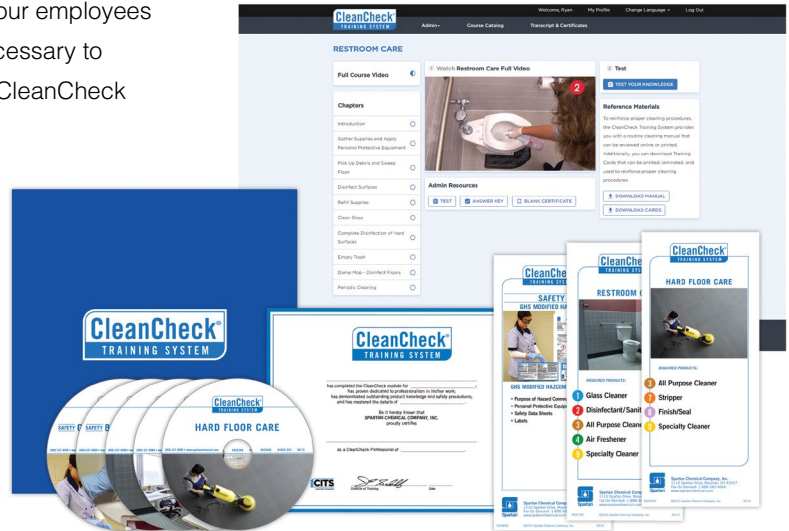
our employees
cessary to
CleanCheck

CleanCheck® TRAINING SYSTEM

Welcome, Ryan   My Profile   Change Language   Log Out

Admin   Course Catalog   Transcript & Certificates

RESTROOM CARE

Full Course Video

Chapters

Introduction

Gather Supplies and Apply Personal Protective Equipment

Pick Up Debris and Sweep Floor

Disinfect Surfaces

Refill Supplies

Clean Glass

Complete Disinfection of Hard Surfaces

Empty Trash

Damp Mop - Disinfect Floors

Periodic Cleaning

1 Watch Restroom Care Full Video

2

Admin Resources

TEST   ANSWER KEY   BLANK CERTIFICATE

2 Test

TEST YOUR KNOWLEDGE

Reference Materials

To reinforce proper cleaning procedures, the CleanCheck Training System provides you with a routine cleaning manual that can be reviewed online or printed. Additionally, you can download Training Cards that can be printed, laminated, and used to reinforce proper cleaning procedures.

DOWNLOAD MANUAL

DOWNLOAD CARDS

CleanCheck® TRAINING SYSTEM

CleanCheck® TRAINING SYSTEM

SAFETY   SAFETY

HARD FLOOR CARE

CleanCheck® TRAINING SYSTEM

has completed the CleanCheck module for ___
has proven dedicated to professionalism in his/her work,
has demonstrated outstanding product knowledge and safety procedures,
and has mastered the details of ___

Be it hereby known that
SPARTAN CHEMICAL COMPANY, INC.
proudly certifies

as a CleanCheck Professional at ___

CITS

Director of Training   Date

CleanCheck TRAINING SYSTEM

SAFETY

GHS MODIFIED HA

GHS MODIFIED HAZCOM

• Purpose of Hazard Comm
• Personal Protective Equip
• Safety Data Sheets
• Labels

CleanCheck TRAINING SYSTEM

RESTROOM C

REQUIRED PRODUCTS:

1 Glass Cleaner
2 Disinfectant/Sanit
3 All Purpose Clean
4 Air Freshener
5 Specialty Cleaner

CleanCheck TRAINING SYSTEM

HARD FLOOR CARE

REQUIRED PRODUCTS:

1 All Purpose Cleaner
2 Stripper
3 Finish/Seal
4 Specialty Cleaner

Spartan Chemical Company, Inc.

Spartan Chemical Company, Inc.

Spartan Chemical Company, Inc.